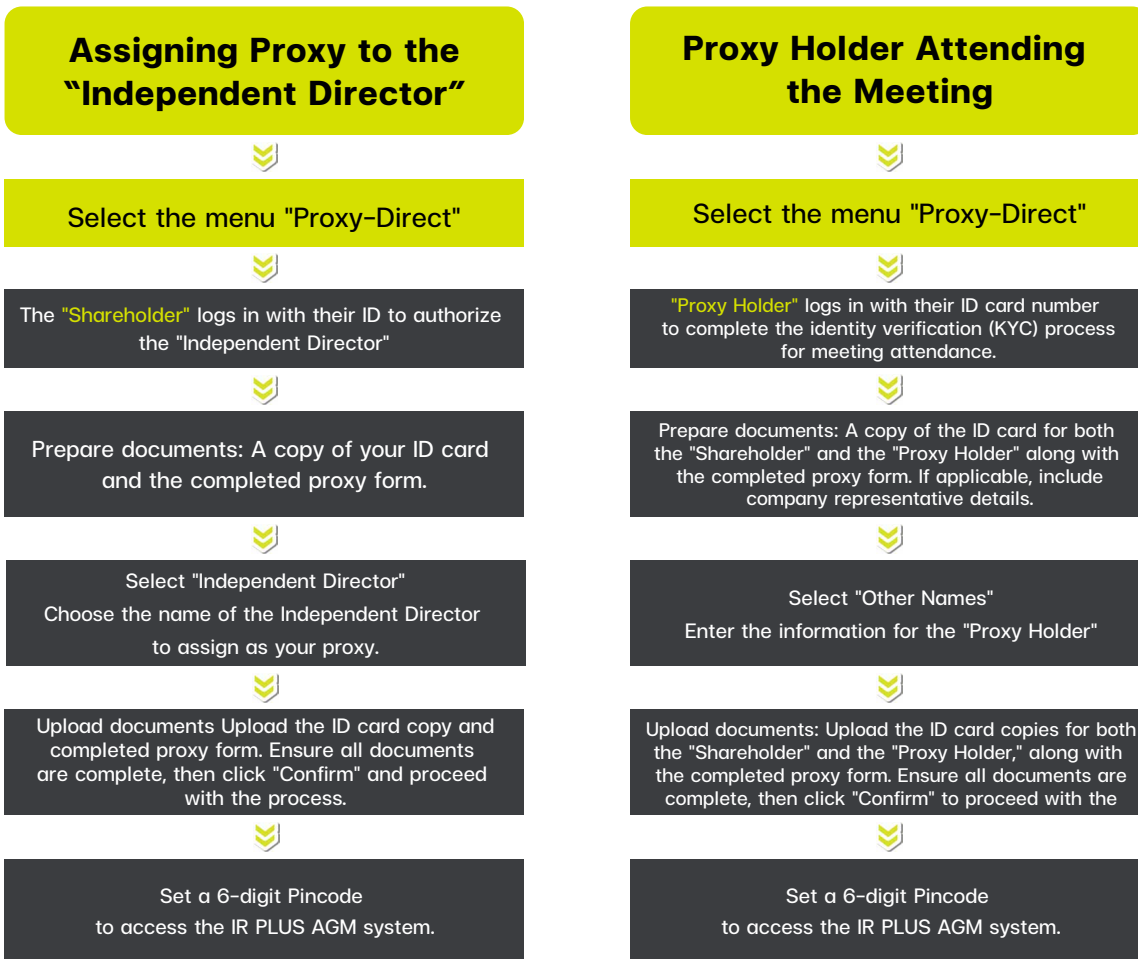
Assigning Proxy to the “Independent Director”

Select the menu "Proxy-Direct"

The "Shareholder" logs in with their ID to authorize the "Independent Director"

Prepare documents: A copy of your ID card and the completed proxy form.

Select "Independent Director"
Choose the name of the Independent Director to assign as your proxy.

Upload documents Upload the ID card copy and completed proxy form. Ensure all documents are complete, then click "Confirm" and proceed with the process.

Set a 6-digit Pincode to access the IR PLUS AGM system.

Proxy Holder Attending the Meeting

Select the menu "Proxy-Direct"

"Proxy Holder" logs in with their ID card number to complete the identity verification (KYC) process for meeting attendance.

Prepare documents: A copy of the ID card for both the "Shareholder" and the "Proxy Holder" along with the completed proxy form. If applicable, include company representative details.

Select "Other Names"
Enter the information for the "Proxy Holder"

Upload documents: Upload the ID card copies for both the "Shareholder" and the "Proxy Holder," along with the completed proxy form. Ensure all documents are complete, then click "Confirm" to proceed with the

Set a 6-digit Pincode to access the IR PLUS AGM system.